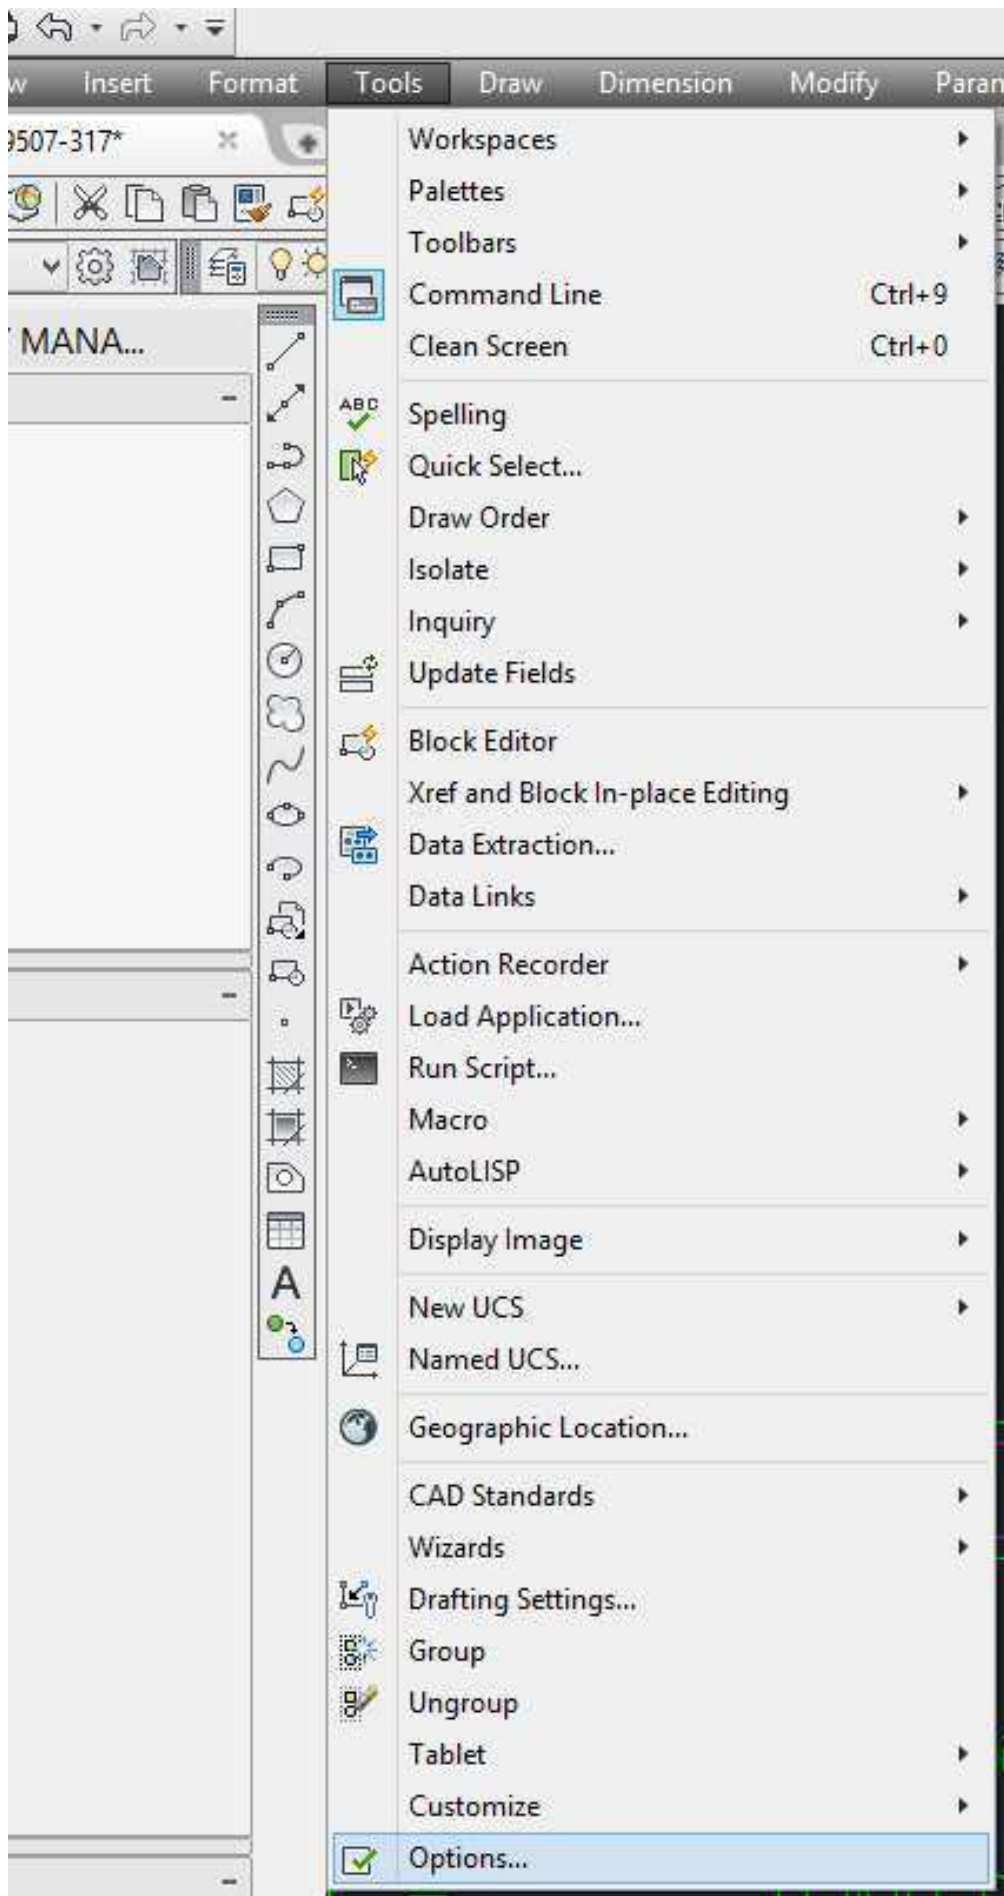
w Insert Format Tools Draw Dimension Modify Paran

)507-317*

MANA...

Workspaces
Palettes
Toolbars
Command Line Ctrl+9
Clean Screen Ctrl+0

ABC
Spelling
Quick Select...
Draw Order
Isolate
Inquiry
Update Fields

Block Editor
Xref and Block In-place Editing
Data Extraction...
Data Links

Action Recorder
Load Application...
Run Script...
Macro
AutoLISP

Display Image

New UCS
Named UCS...

Geographic Location...

CAD Standards
Wizards
Drafting Settings...
Group
Ungroup
Tablet
Customize
Options...